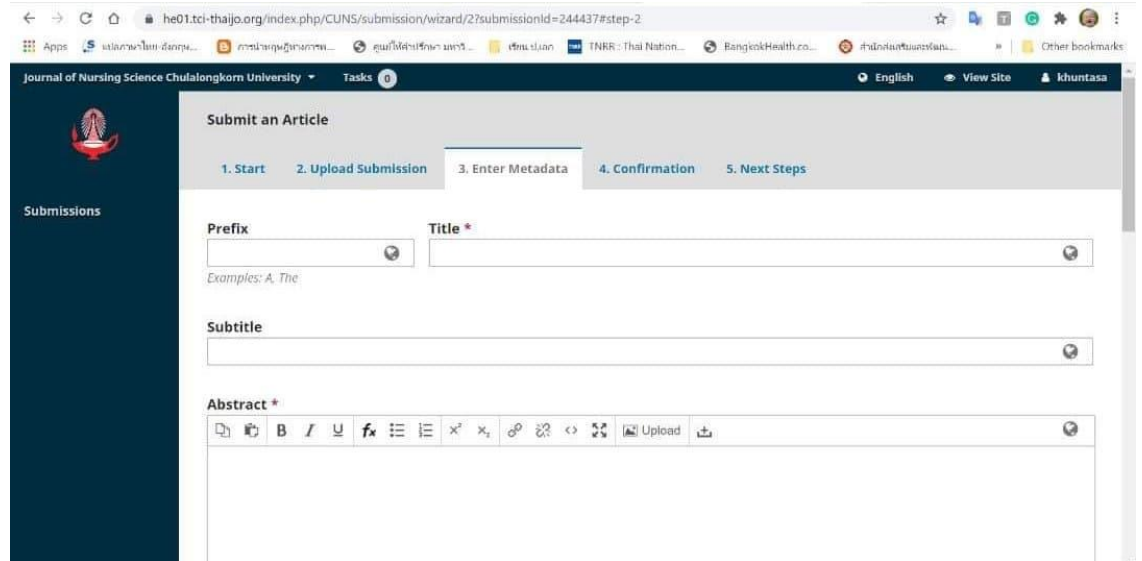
he01.tci-thaijo.org/index.php/CUNS/submission/wizard/2?submissionId=244437#step-2

Apps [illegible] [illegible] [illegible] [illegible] TNBR : Thai Nation... BangkokHealth.co... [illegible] » Other bookmarks

Journal of Nursing Science Chulalongkorn University ▾ Tasks 0 English View Site khuntasa

Submissions

Submit an Article

1. Start 2. Upload Submission 3. Enter Metadata 4. Confirmation 5. Next Steps

Prefix

Examples: A, The

Title *

Subtitle

Abstract *

B I U fx $x^2$ $x_2$ Upload